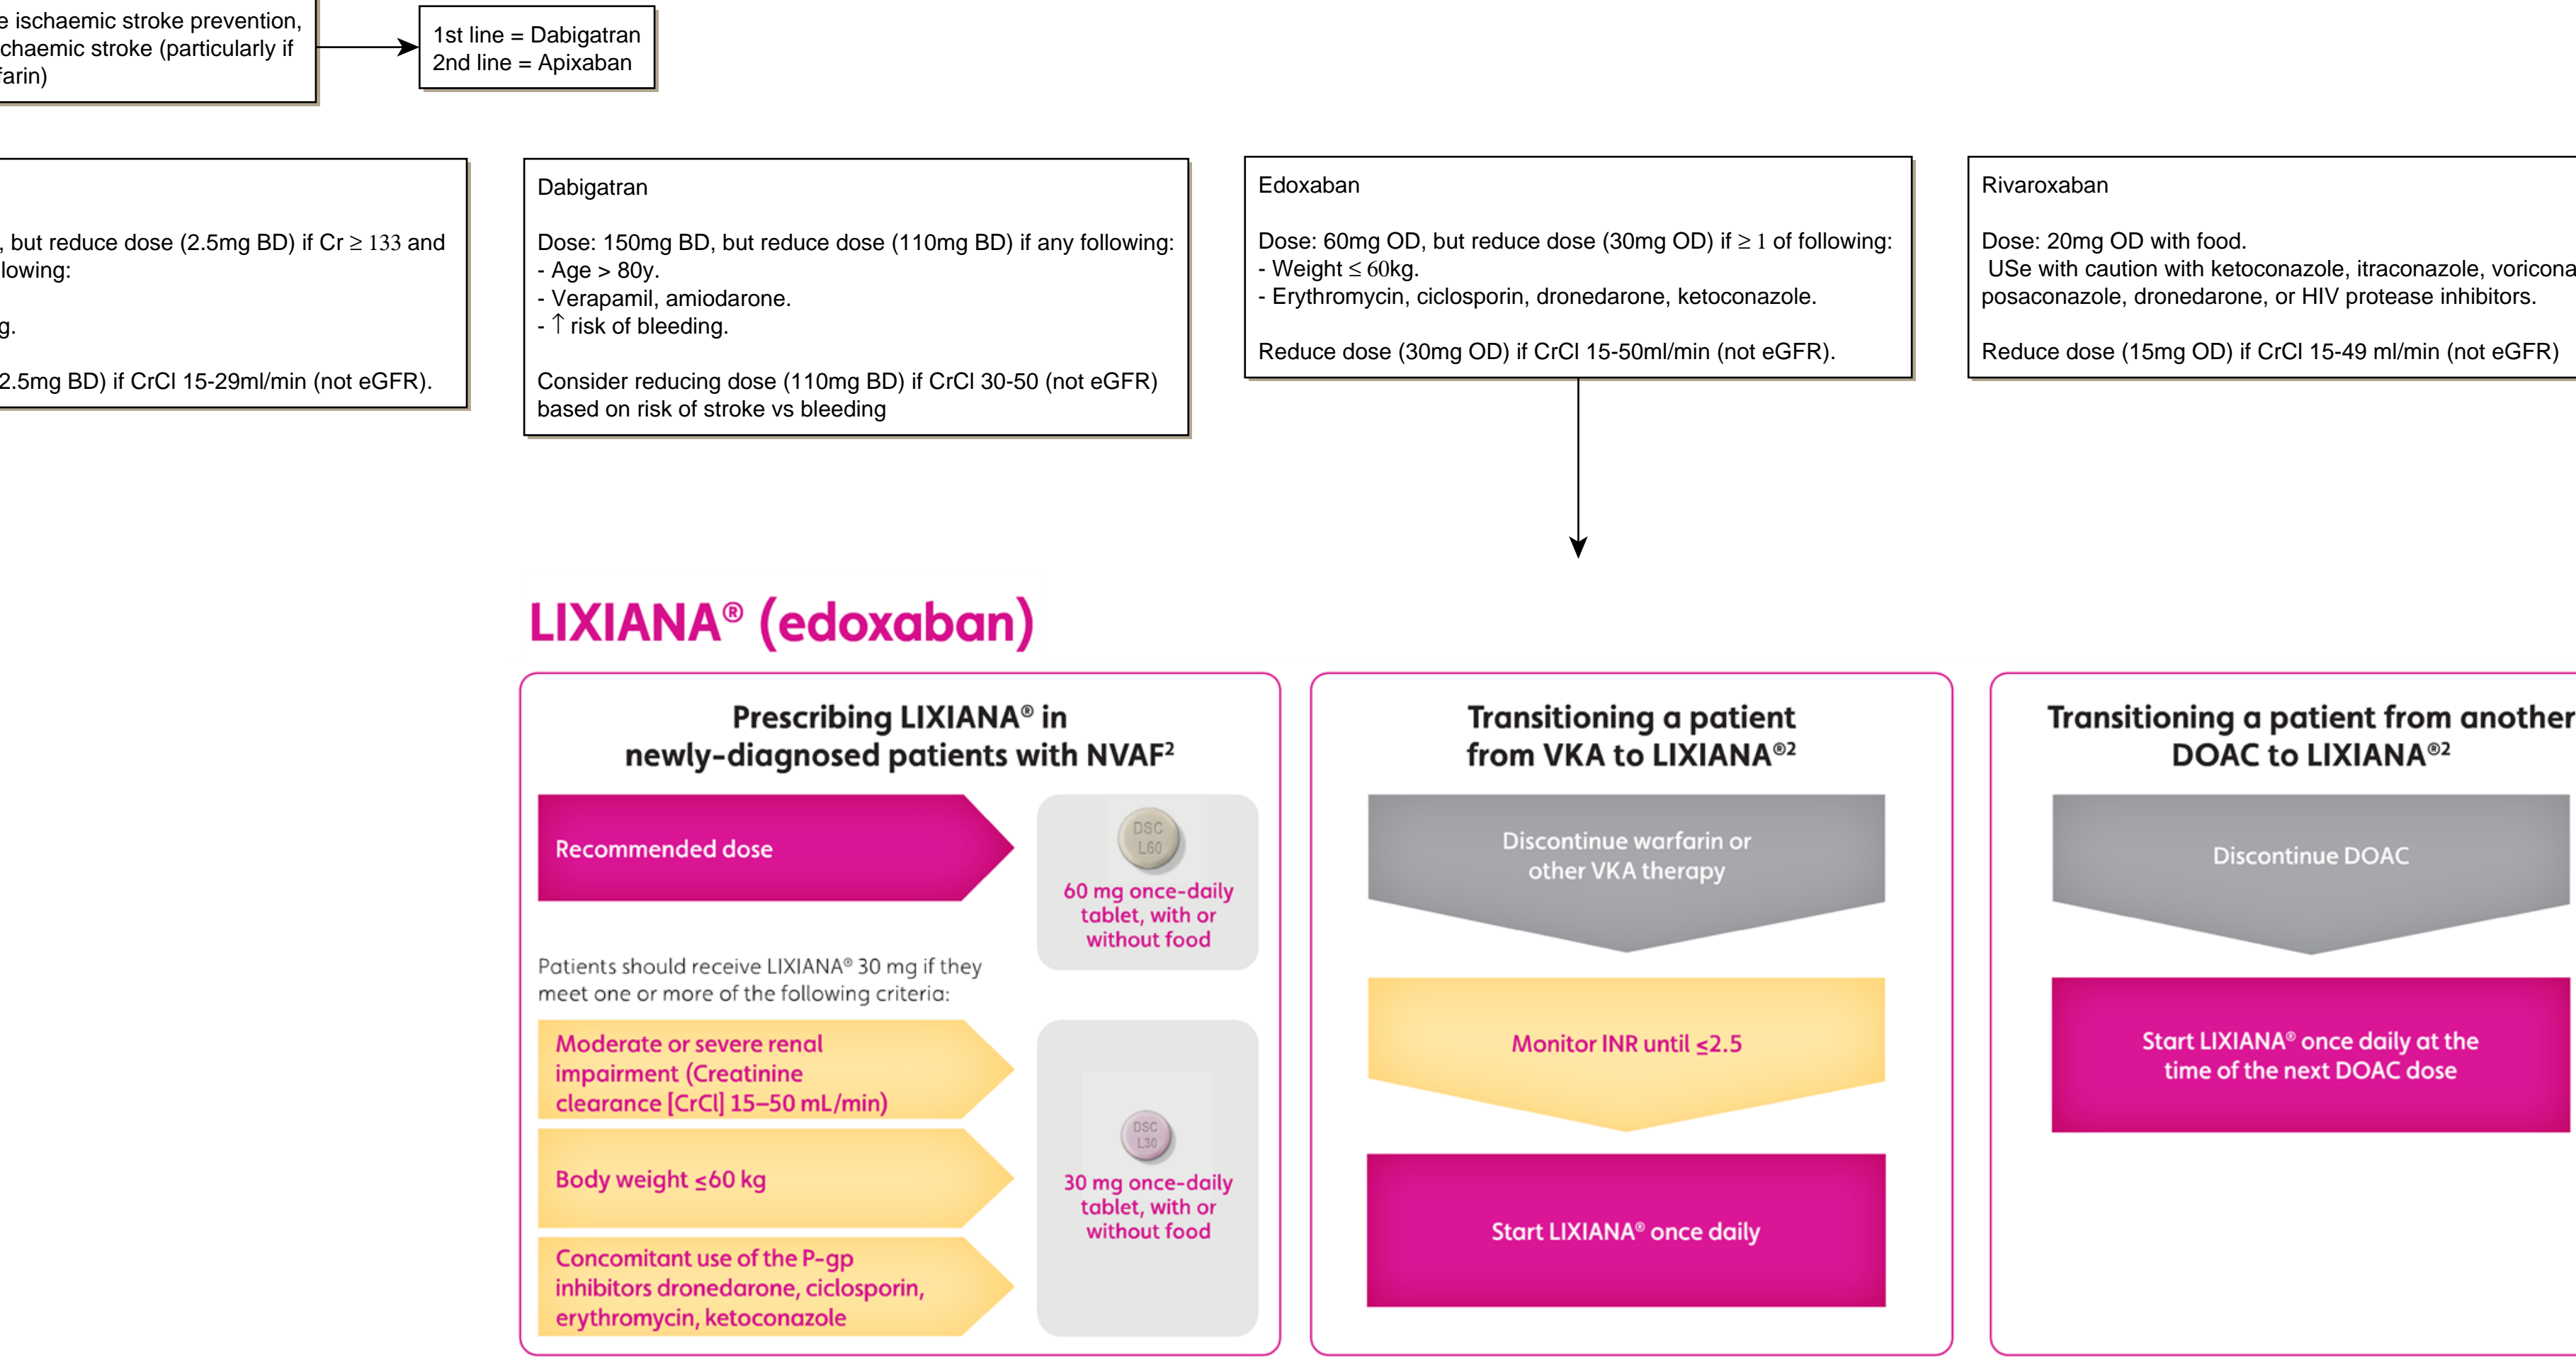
e ischaemic stroke prevention, chaemic stroke (particularly if farin)

1st line = Dabigatran
2nd line = Apixaban

, but reduce dose (2.5mg BD) if Cr ≥ 133 and lowing:

g.

2.5mg BD) if CrCl 15-29ml/min (not eGFR).

Dabigatran

Dose: 150mg BD, but reduce dose (110mg BD) if any following:
- Age > 80y.
- Verapamil, amiodarone.
- ↑ risk of bleeding.

Consider reducing dose (110mg BD) if CrCl 30-50 (not eGFR) based on risk of stroke vs bleeding

Edoxaban

Dose: 60mg OD, but reduce dose (30mg OD) if ≥ 1 of following:
- Weight ≤ 60kg.
- Erythromycin, ciclosporin, dronedarone, ketoconazole.

Reduce dose (30mg OD) if CrCl 15-50ml/min (not eGFR).

Rivaroxaban

Dose: 20mg OD with food.
USe with caution with ketoconazole, itraconazole, voricona posaconazole, dronedarone, or HIV protease inhibitors.

Reduce dose (15mg OD) if CrCl 15-49 ml/min (not eGFR)

LIXIANA® (edoxaban)

Prescribing LIXIANA® in newly-diagnosed patients with NVAF²

Recommended dose

DSC L60

60 mg once-daily tablet, with or without food

Patients should receive LIXIANA® 30 mg if they meet one or more of the following criteria:

Moderate or severe renal impairment (Creatinine clearance [CrCl] 15–50 mL/min)

Body weight ≤60 kg

Concomitant use of the P-gp inhibitors dronedarone, ciclosporin, erythromycin, ketoconazole

DSC L30

30 mg once-daily tablet, with or without food

Transitioning a patient from VKA to LIXIANA®²

Discontinue warfarin or other VKA therapy

Monitor INR until ≤2.5

Start LIXIANA® once daily

Transitioning a patient from another DOAC to LIXIANA®²

Discontinue DOAC

Start LIXIANA® once daily at the time of the next DOAC dose